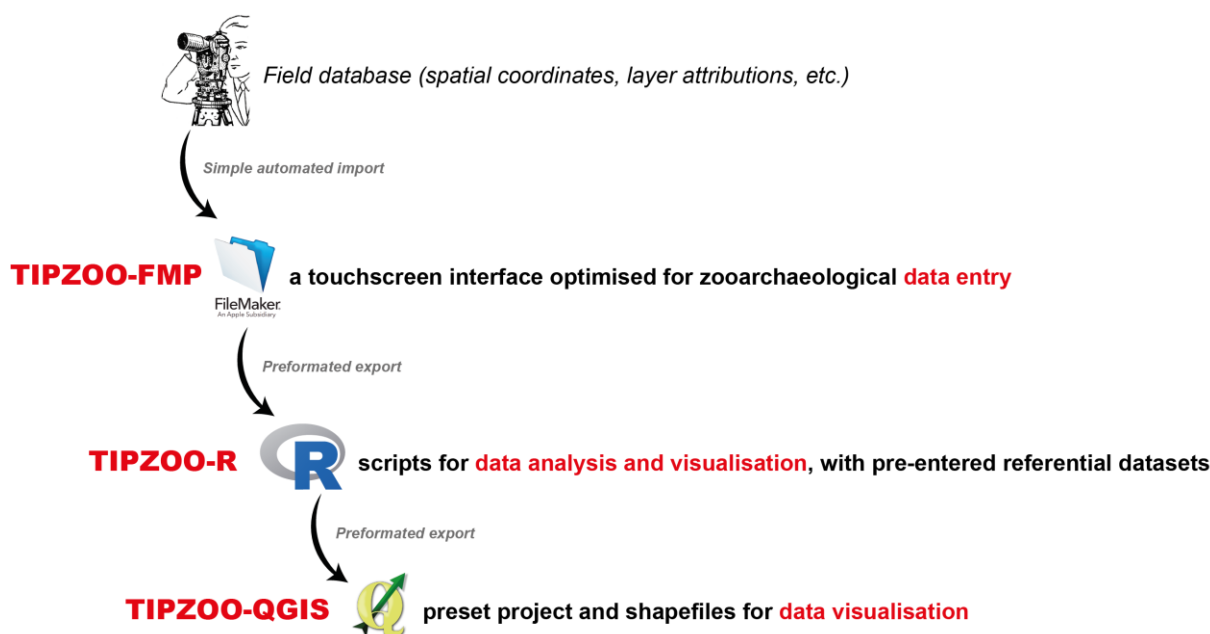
Field database (spatial coordinates, layer attributions, etc.)

Simple automated import

TIPZOO-FMP

FileMaker
An Apple Subsidiary

a touchscreen interface optimised for zooarchaeological data entry

Preformated export

TIPZOO-R

R

scripts for data analysis and visualisation, with pre-entered referential datasets

Preformated export

TIPZOO-QGIS

preset project and shapefiles for data visualisation